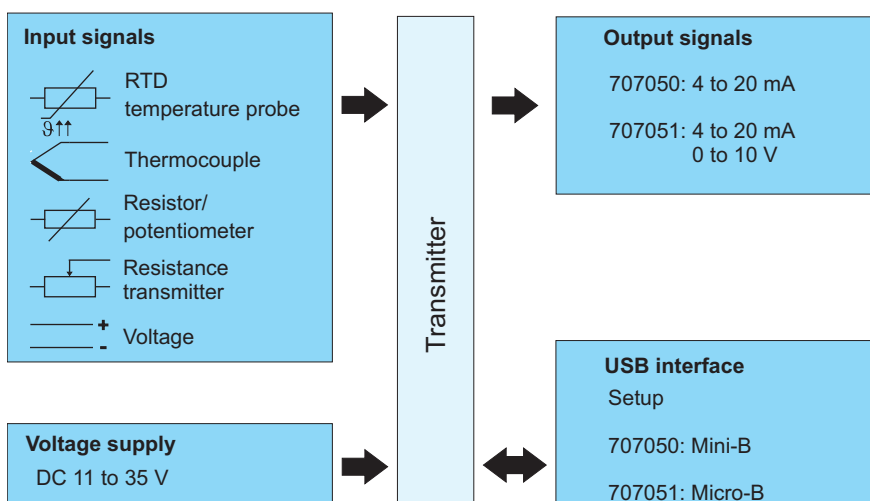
Input signals

$\vartheta\uparrow\uparrow$

RTD temperature probe

Thermocouple

Resistor/ potentiometer

Resistance transmitter

+

-

Voltage

Voltage supply

DC 11 to 35 V

Transmitter

Output signals

707050: 4 to 20 mA

707051: 4 to 20 mA
0 to 10 V

USB interface

Setup

707050: Mini-B

707051: Micro-B